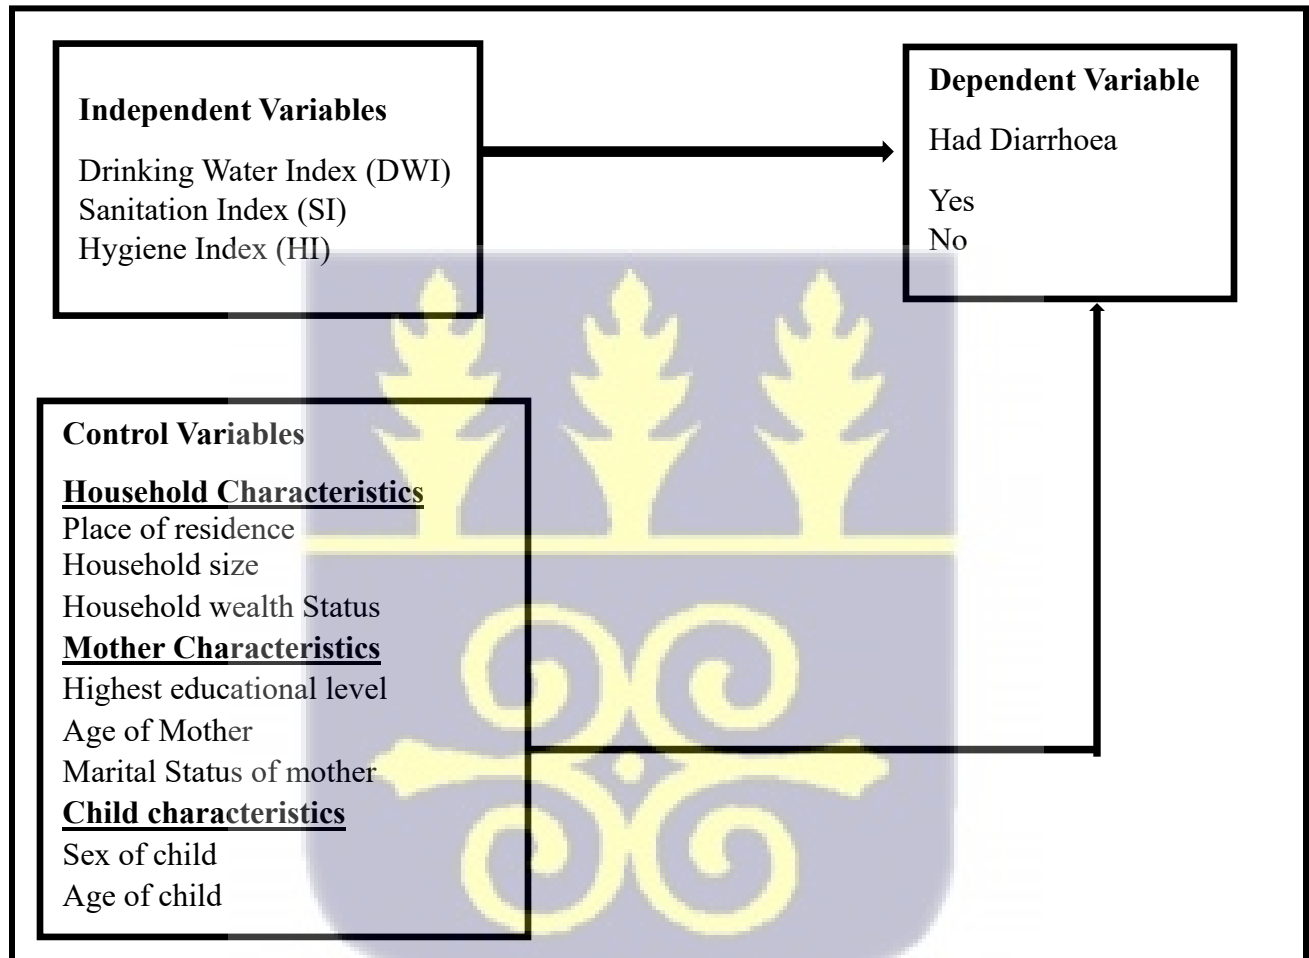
**Independent Variables**

Drinking Water Index (DWI)
Sanitation Index (SI)
Hygiene Index (HI)

**Dependent Variable**

Had Diarrhoea

Yes
No

**Control Variables**

**Household Characteristics**
Place of residence
Household size
Household wealth Status
**Mother Characteristics**
Highest educational level
Age of Mother
Marital Status of mother
**Child characteristics**
Sex of child
Age of child